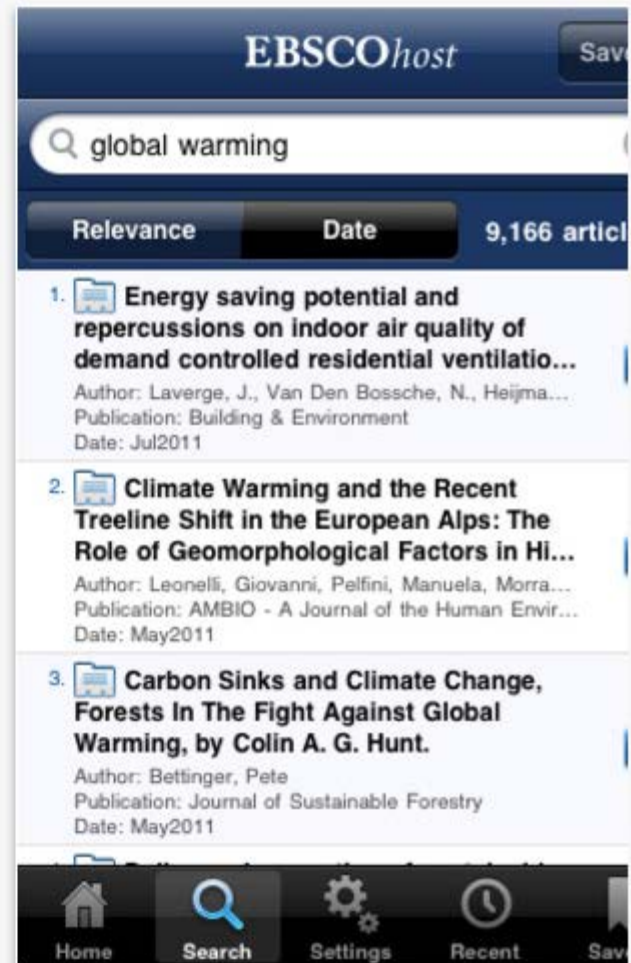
EBSCOhost

Sav

global warming

Relevance

Date

9,166 articl

1. Energy saving potential and repercussions on indoor air quality of demand controlled residential ventilatio...
Author: Laverge, J., Van Den Bossche, N., Heijma...
Publication: Building & Environment
Date: Jul2011

2. Climate Warming and the Recent Treeline Shift in the European Alps: The Role of Geomorphological Factors in Hi...
Author: Leonelli, Giovanni, Pelfini, Manuela, Morra...
Publication: AMBIO - A Journal of the Human Envir...
Date: May2011

3. Carbon Sinks and Climate Change, Forests In The Fight Against Global Warming, by Colin A. G. Hunt.
Author: Bettinger, Pete
Publication: Journal of Sustainable Forestry
Date: May2011

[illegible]

Home

Search

Settings

Recent

Sav